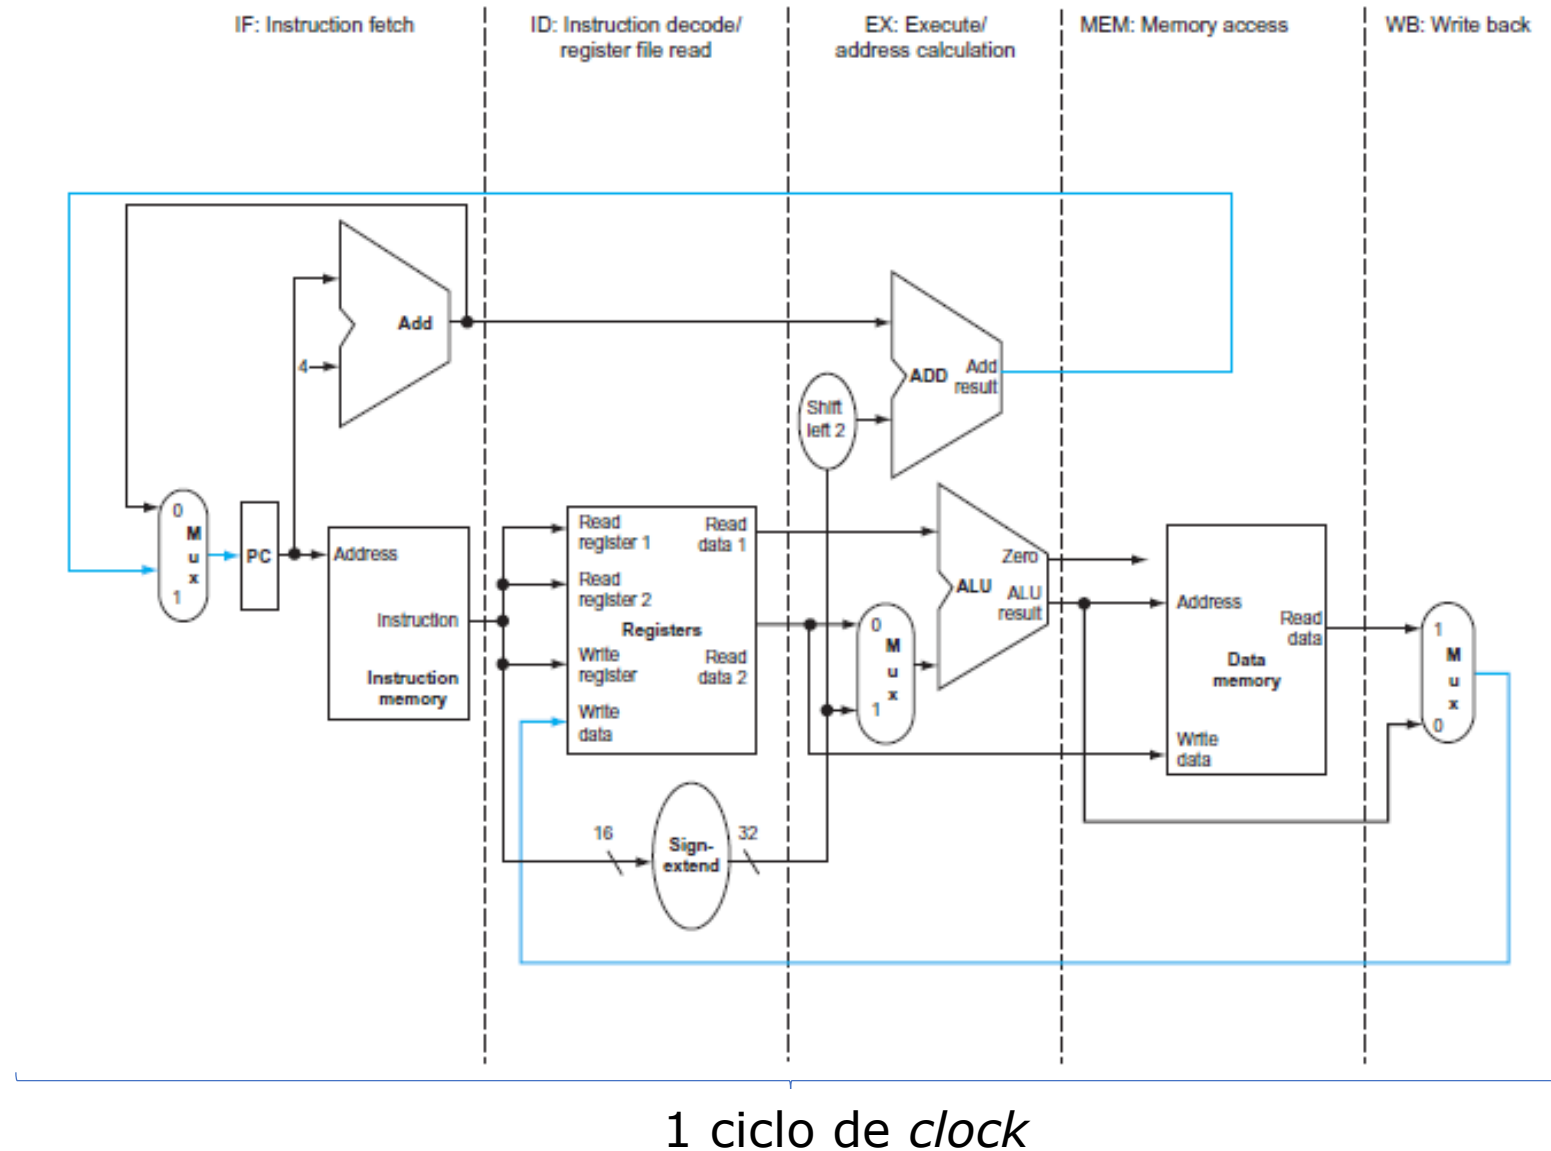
IF: Instruction fetch

ID: Instruction decode/ register file read

EX: Execute/ address calculation

MEM: Memory access

WB: Write back

Add

4

ADD

Add result

Shift left 2

0
M
u
x
1

PC

Address

Instruction

Instruction memory

Read register 1

Read register 2

Write register

Write data

Read data 1

Read data 2

Registers

0
M
u
x
1

ALU

Zero

ALU result

Address

Read data

Data memory

Write data

1
M
u
x
0

16

Sign-extend

32

1 ciclo de clock